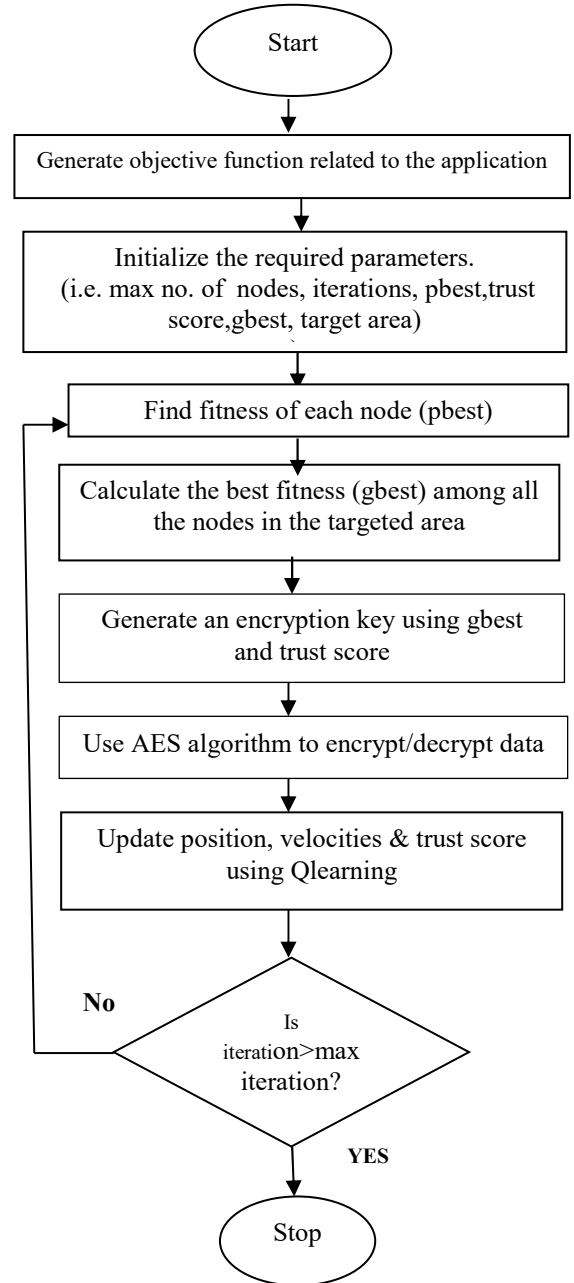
Start

Generate objective function related to the application

Initialize the required parameters.
(i.e. max no. of nodes, iterations, pbest,trust score,gbest, target area)

Find fitness of each node (pbest)

Calculate the best fitness (gbest) among all the nodes in the targeted area

Generate an encryption key using gbest and trust score

Use AES algorithm to encrypt/decrypt data

Update position, velocities & trust score using Qlearning

No

Is iteration>max iteration?

YES

Stop